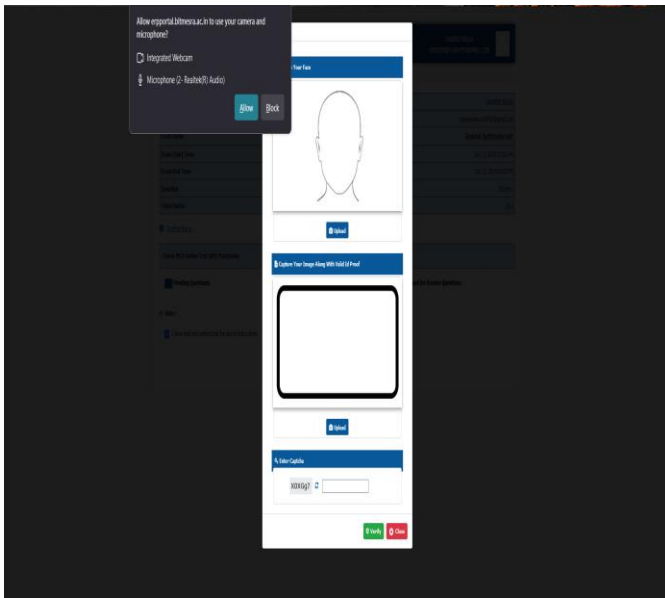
Allow erpportal.bitmesra.ac.in to use your camera and microphone?

Integrated Webcam

Microphone (2- Realtek(R) Audio)

Allow

Block

Your Face

Upload

Capture Your Image Along With Valid Id Proof

Upload

Enter Captcha

X0X0g7

Verify

Close